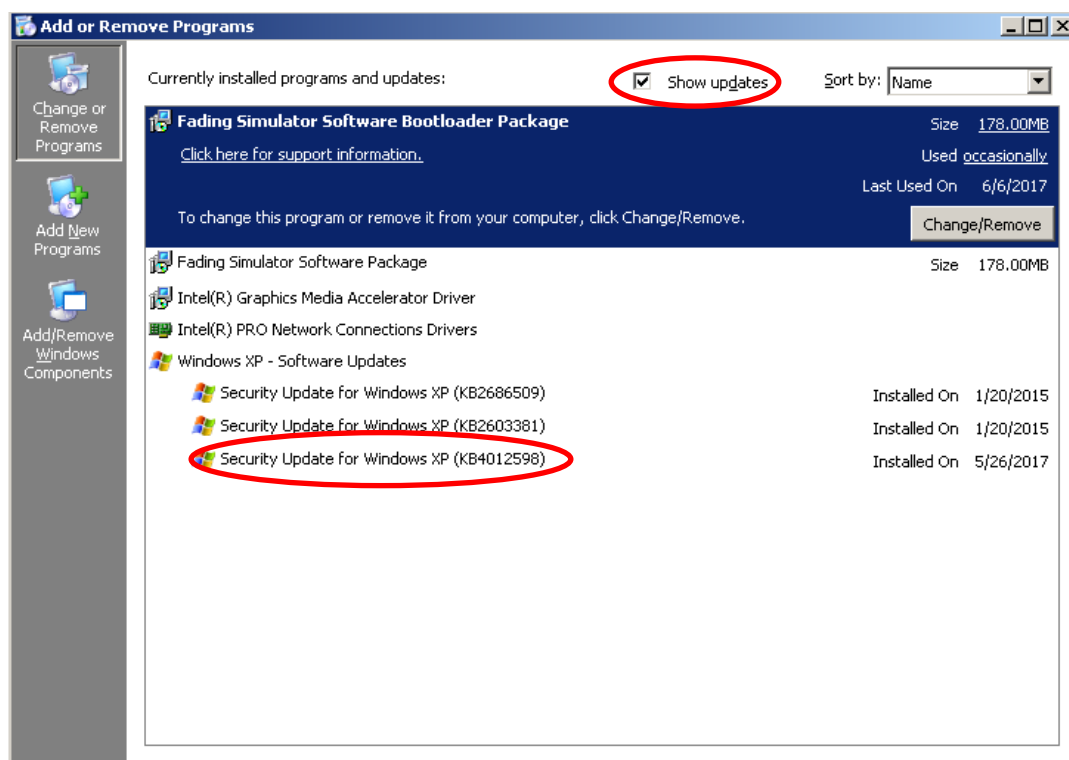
Add or Remove Programs

Change or Remove Programs

Add New Programs

Add/Remove Windows Components

Currently installed programs and updates:

Show updates

Sort by: Name

Fading Simulator Software Bootloader Package

Size 178.00MB

Click here for support information.

Used occasionally

Last Used On 6/6/2017

To change this program or remove it from your computer, click Change/Remove.

Change/Remove

Fading Simulator Software Package

Size 178.00MB

Intel(R) Graphics Media Accelerator Driver

Intel(R) PRO Network Connections Drivers

Windows XP - Software Updates

Security Update for Windows XP (KB2686509)

Installed On 1/20/2015

Security Update for Windows XP (KB2603381)

Installed On 1/20/2015

Security Update for Windows XP (KB4012598)

Installed On 5/26/2017